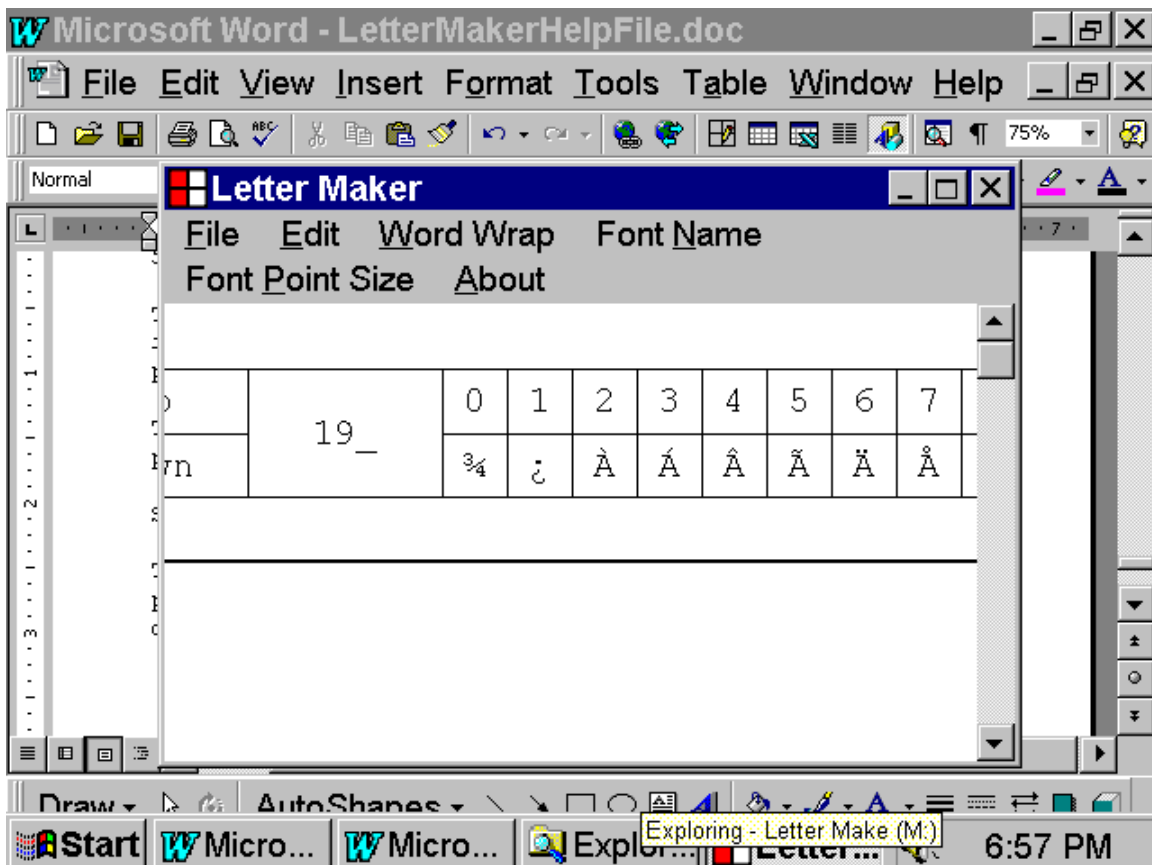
Microsoft Word - LetterMakerHelpFile.doc

File Edit View Insert Format Tools Table Window Help

75%

Normal

Letter Maker

File Edit Word Wrap Font Name Font Point Size About

| o | 19_ | 0 | 1 | 2 | 3 | 4 | 5 | 6 | 7 |
|---|---|---|---|---|---|---|---|---|---|
| wn | | ¾ | ¿ | À | Á | Â | Ã | Ä | Å |

Draw AutoShapes

Start Micro... Micro... Explo... Letter... Exploring - Letter Make (M:) 6:57 PM